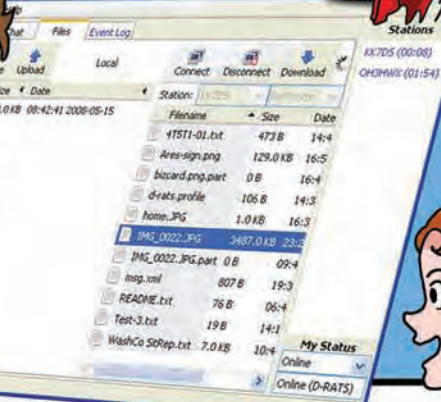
hat | Files | Event Log

Upload | Local

ze ▲ Date

0 KB 08:42:41 2008-05-15

Connect | Disconnect | Download

Station: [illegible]

| Filename | ▲ Size | Date |
|---|---|---|
| 4T5T1-01.txt | 473 B | 14:4 |
| Ares-sign.png | 129.0 KB | 16:5 |
| bizcard.png.part | 0 B | 16:4 |
| d-rats.profile | 106 B | 14:3 |
| home.JPG | 1.0 KB | 16:3 |
| IMG_0022.JPG | 3487.0 KB | 23:2 |
| IMG_0022.JPG.part | 0 B | 09:4 |
| msg.xml | 807 B | 19:3 |
| README.txt | 76 B | 06:4 |
| Test-3.txt | 19 B | 14:1 |
| WashCo SitRep.txt | 7.0 KB | 10:4 |

Stations

KK7DS (00:08)

OH3HWX (01:54)

My Status

Online

Online (D-RATS)